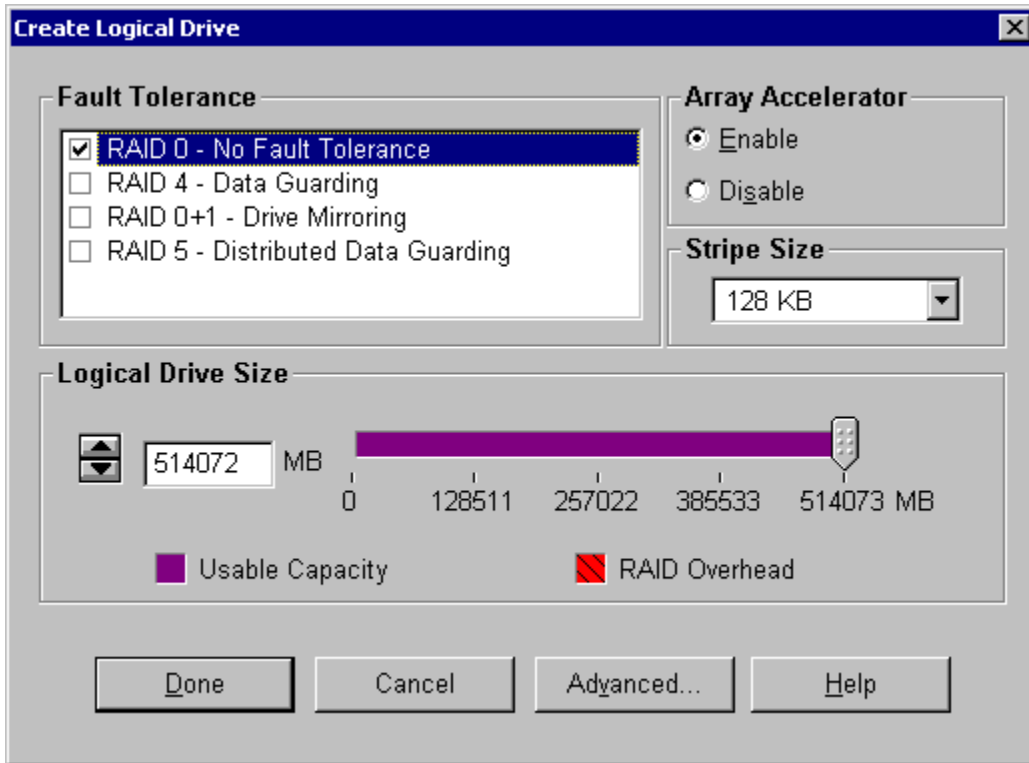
Create Logical Drive

Fault Tolerance

RAID 0 - No Fault Tolerance
RAID 4 - Data Guarding
RAID 0+1 - Drive Mirroring
RAID 5 - Distributed Data Guarding

Array Accelerator

Enable
Disable

Stripe Size

128 KB

Logical Drive Size

514072 MB

0 128511 257022 385533 514073 MB

Usable Capacity
RAID Overhead

Done
Cancel
Advanced...
Help